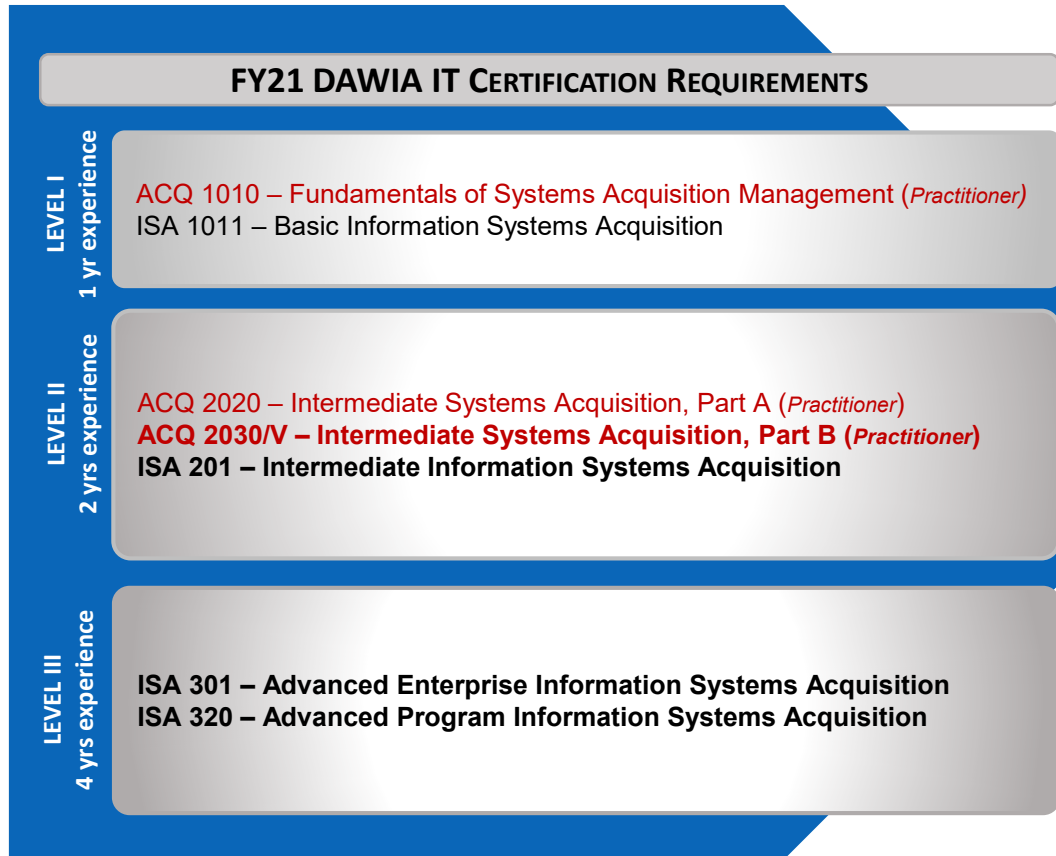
FY21 DAWIA IT CERTIFICATION REQUIREMENTS

LEVEL I
1 yr experience

ACQ 1010 – Fundamentals of Systems Acquisition Management (Practitioner)
ISA 1011 – Basic Information Systems Acquisition

LEVEL II
2 yrs experience

ACQ 2020 – Intermediate Systems Acquisition, Part A (Practitioner)
ACQ 2030/V – Intermediate Systems Acquisition, Part B (Practitioner)
ISA 201 – Intermediate Information Systems Acquisition

LEVEL III
4 yrs experience

ISA 301 – Advanced Enterprise Information Systems Acquisition
ISA 320 – Advanced Program Information Systems Acquisition